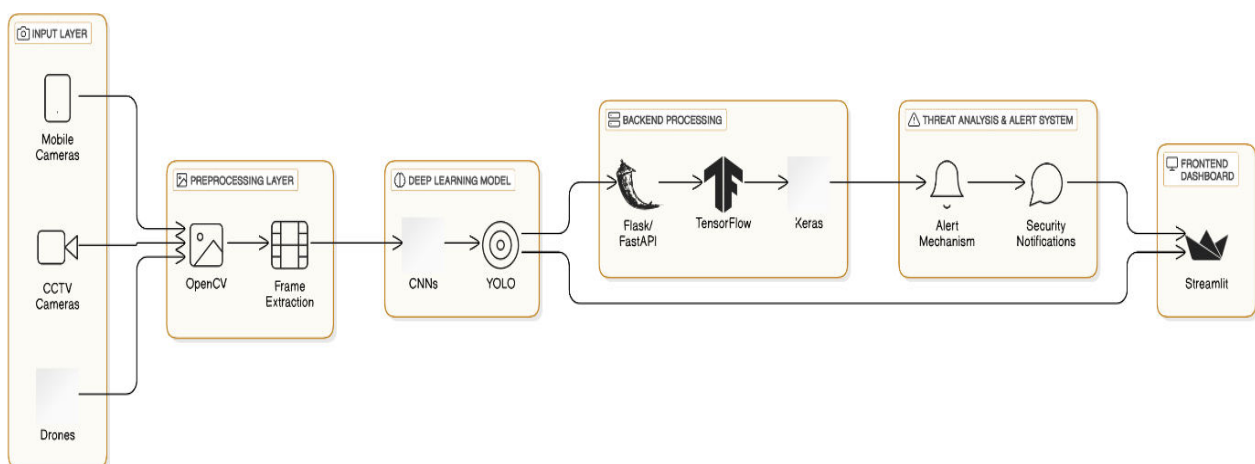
INPUT LAYER

Mobile Cameras

CCTV Cameras

Drones

PREPROCESSING LAYER

OpenCV

Frame Extraction

DEEP LEARNING MODEL

CNNs

YOLO

BACKEND PROCESSING

Flask/ FastAPI

TensorFlow

Keras

THREAT ANALYSIS & ALERT SYSTEM

Alert Mechanism

Security Notifications

FRONTEND DASHBOARD

Streamlit